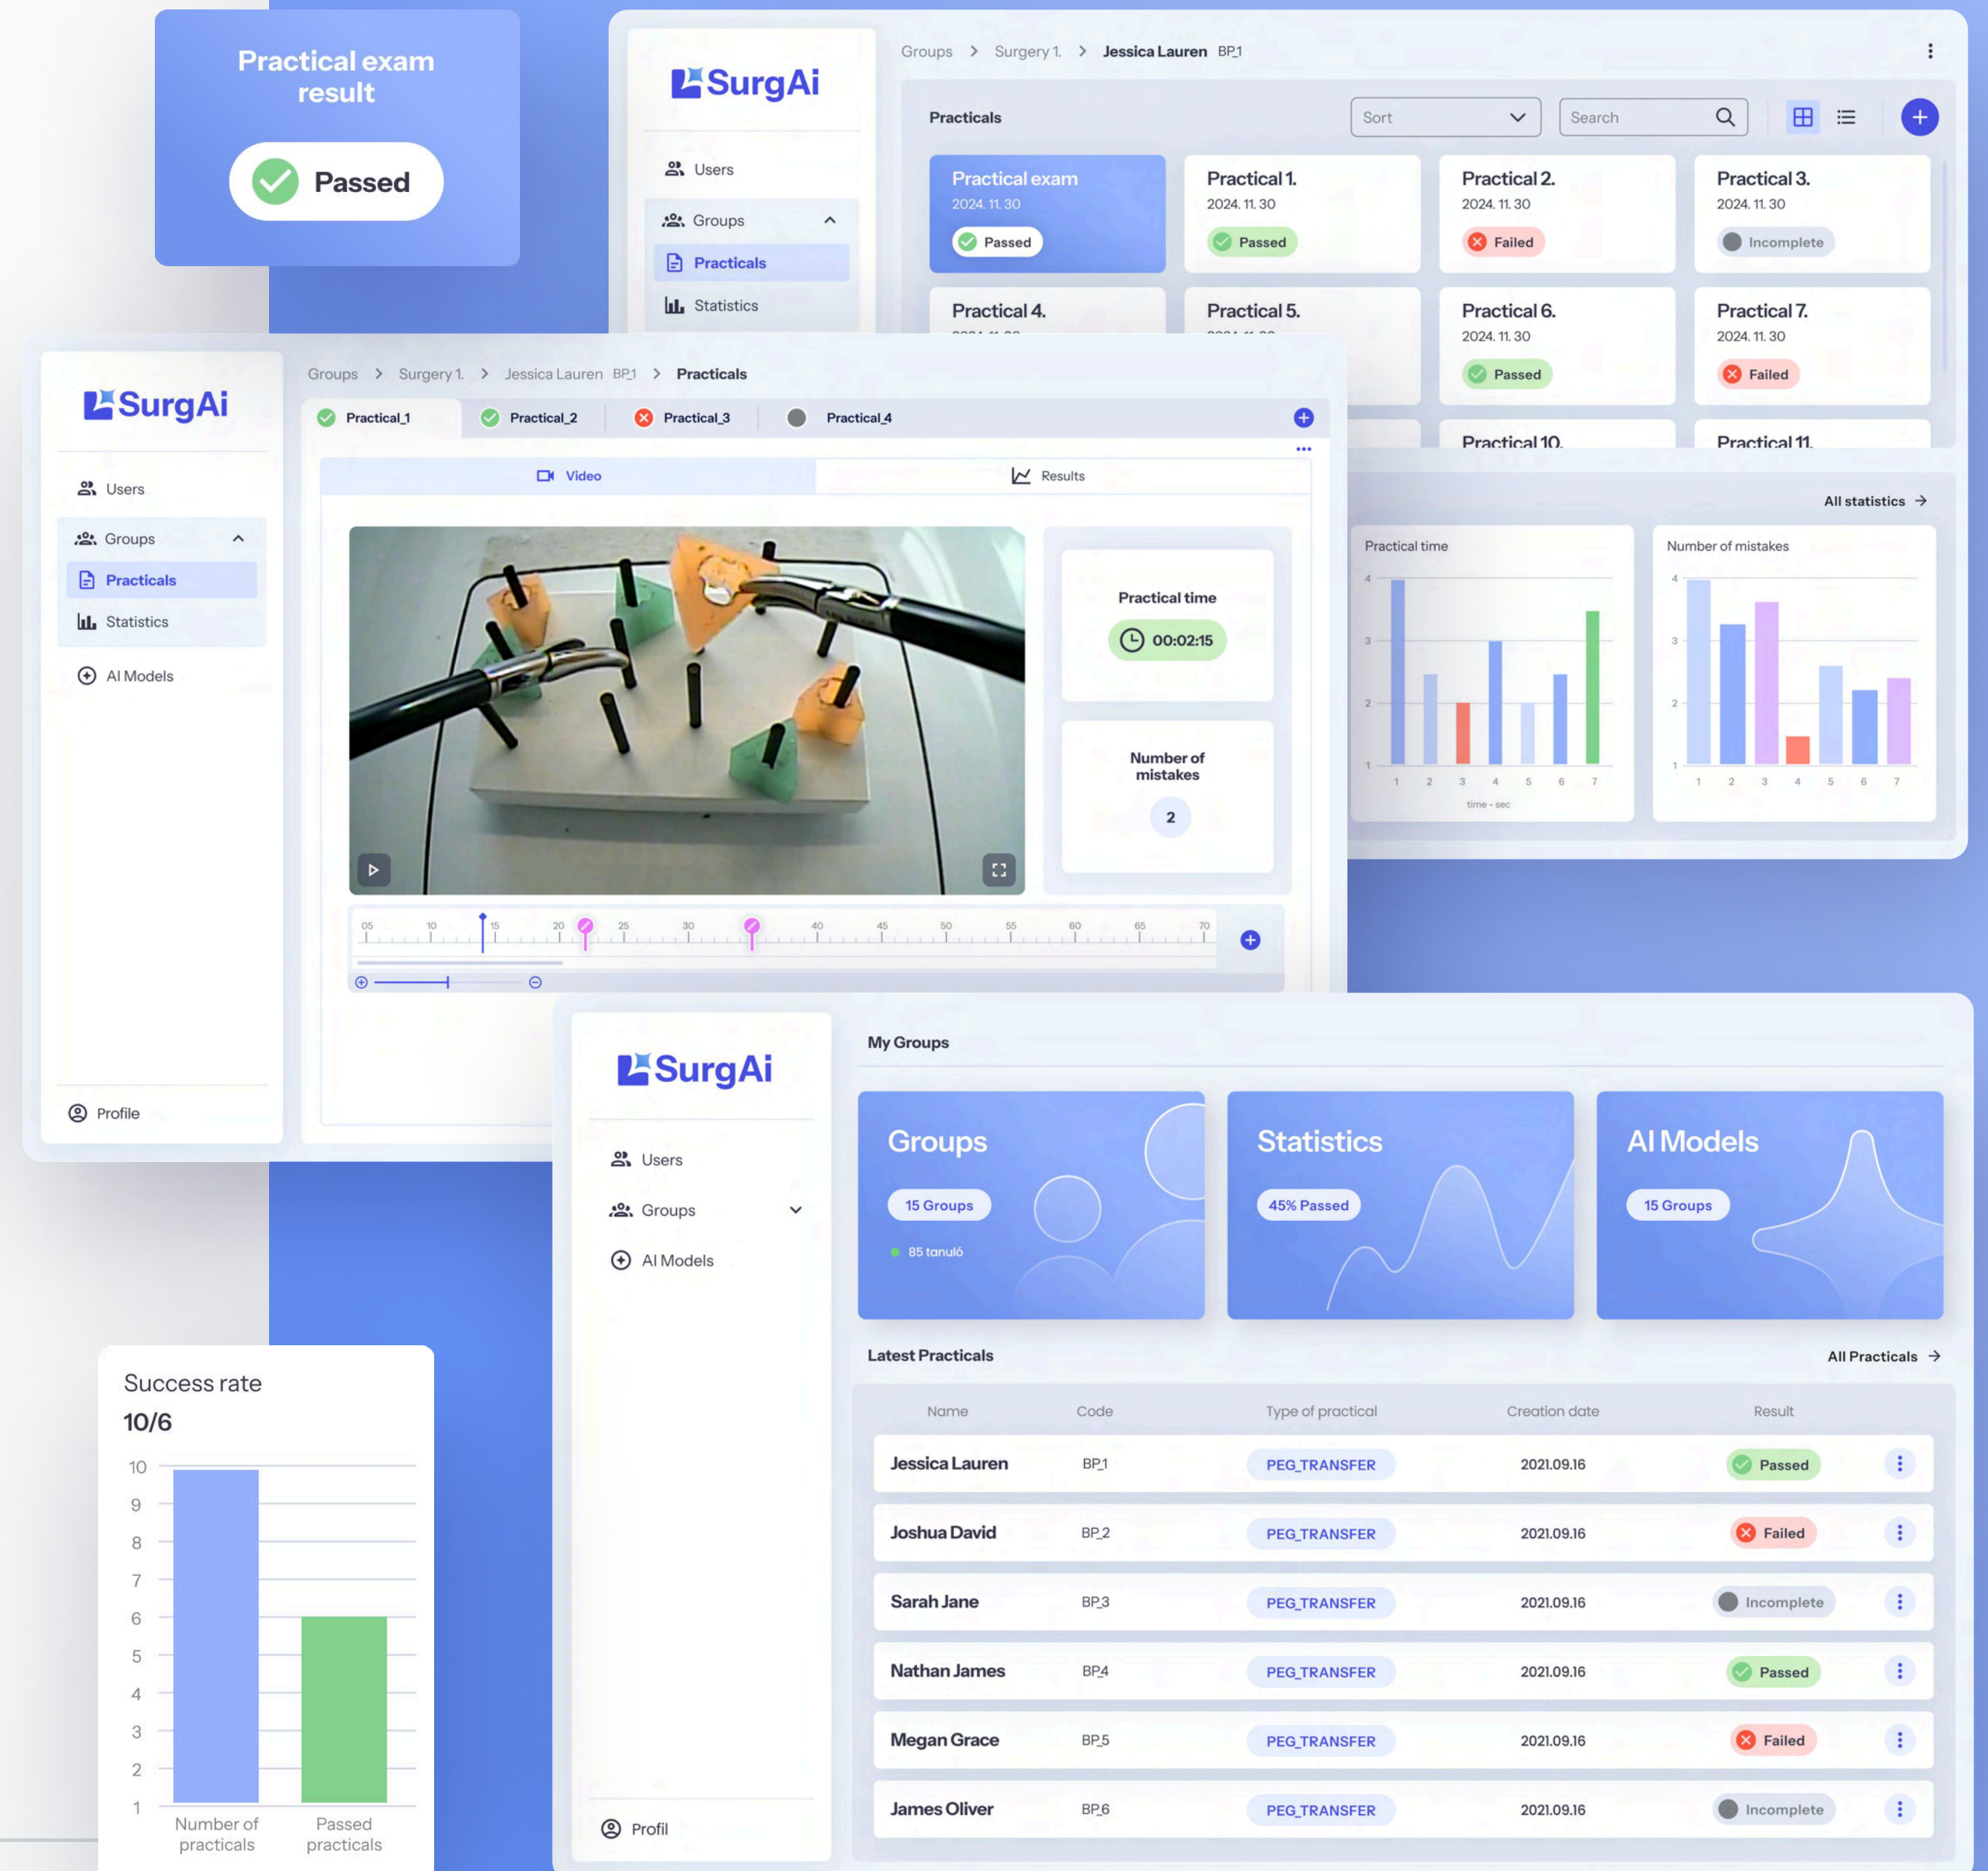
Practical exam result

Passed

SurgAi

Users

Groups

Practicals

Statistics

Groups > Surgery 1. > Jessica Lauren BP_1

Practicals

Sort

Search

Practical exam
2024. 11. 30
Passed

Practical 1.
2024. 11. 30
Passed

Practical 2.
2024. 11. 30
Failed

Practical 3.
2024. 11. 30
Incomplete

Practical 4.

Practical 5.

Practical 6.
2024. 11. 30
Passed

Practical 7.
2024. 11. 30
Failed

Practical 10.

Practical 11.

All statistics

Practical time

Number of mistakes

SurgAi

Users

Groups

Practicals

Statistics

AI Models

Profile

Groups > Surgery 1. > Jessica Lauren BP_1 > Practicals

Practical_1

Practical_2

Practical_3

Practical_4

Video

Results

Practical time

00:02:15

Number of mistakes

2

SurgAi

Users

Groups

AI Models

Profil

My Groups

Groups
15 Groups
85 tanuló

Statistics
45% Passed

AI Models
15 Groups

Latest Practicals

All Practicals

| Name | Code | Type of practical | Creation date | Result |
|---|---|---|---|---|
| Jessica Lauren | BP_1 | PEG_TRANSFER | 2021.09.16 | Passed |
| Joshua David | BP_2 | PEG_TRANSFER | 2021.09.16 | Failed |
| Sarah Jane | BP_3 | PEG_TRANSFER | 2021.09.16 | Incomplete |
| Nathan James | BP_4 | PEG_TRANSFER | 2021.09.16 | Passed |
| Megan Grace | BP_5 | PEG_TRANSFER | 2021.09.16 | Failed |
| James Oliver | BP_6 | PEG_TRANSFER | 2021.09.16 | Incomplete |

Success rate
10/6

Number of practicals

Passed practicals